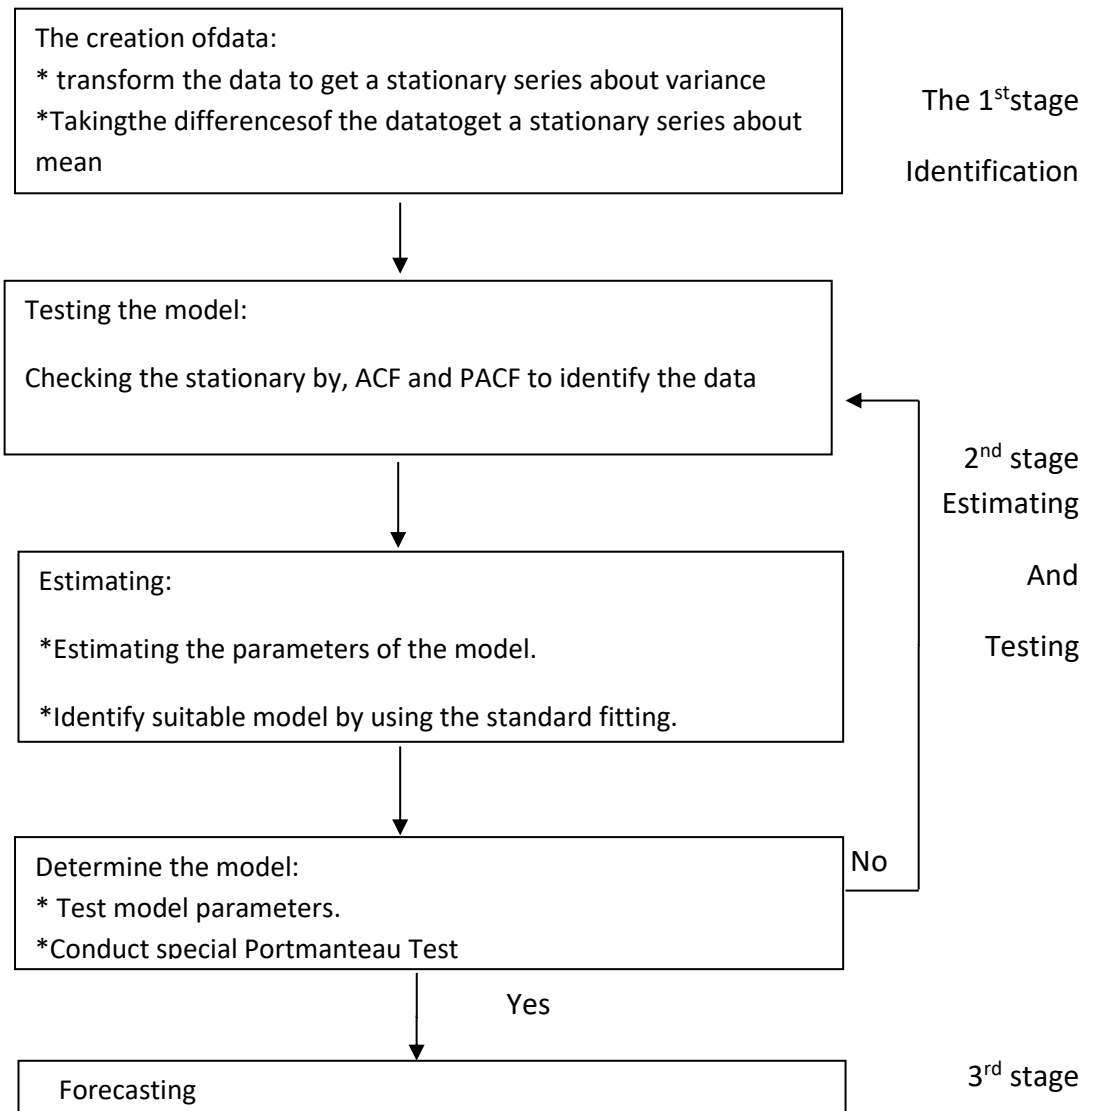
The creation ofdata:
* transform the data to get a stationary series about variance
*Takingthe differencesof the datatoget a stationary series about mean

The 1$^{st}$stage

Identification

Testing the model:

Checking the stationary by, ACF and PACF to identify the data

2$^{nd}$ stage
Estimating

And

Testing

Estimating:

*Estimating the parameters of the model.

*Identify suitable model by using the standard fitting.

Determine the model:
* Test model parameters.
*Conduct special Portmanteau Test

No

Yes

Forecasting

3$^{rd}$ stage